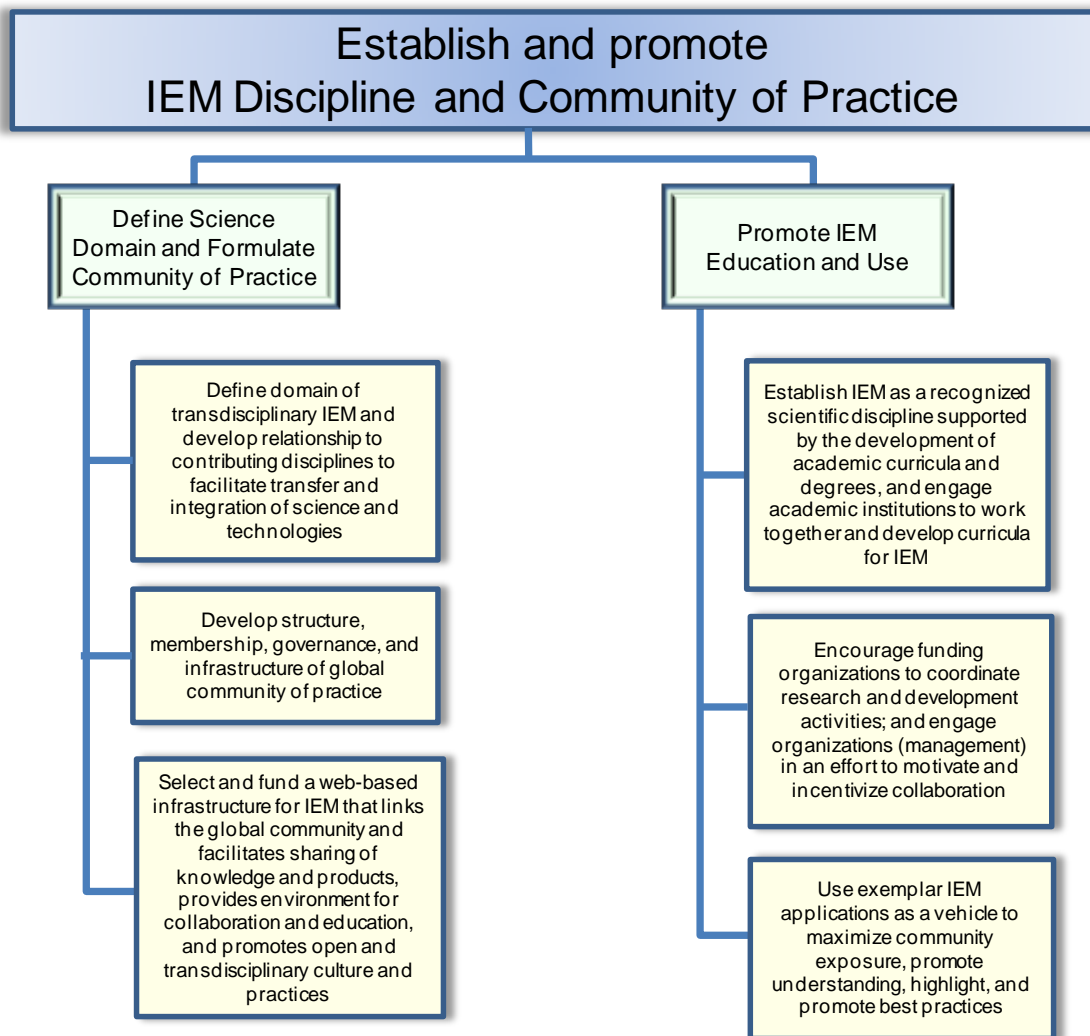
Establish and promote
IEM Discipline and Community of Practice

Define Science Domain and Formulate Community of Practice

Define domain of transdisciplinary IEM and develop relationship to contributing disciplines to facilitate transfer and integration of science and technologies

Develop structure, membership, governance, and infrastructure of global community of practice

Select and fund a web-based infrastructure for IEM that links the global community and facilitates sharing of knowledge and products, provides environment for collaboration and education, and promotes open and transdisciplinary culture and practices

Promote IEM Education and Use

Establish IEM as a recognized scientific discipline supported by the development of academic curricula and degrees, and engage academic institutions to work together and develop curricula for IEM

Encourage funding organizations to coordinate research and development activities; and engage organizations (management) in an effort to motivate and incentivize collaboration

Use exemplar IEM applications as a vehicle to maximize community exposure, promote understanding, highlight, and promote best practices